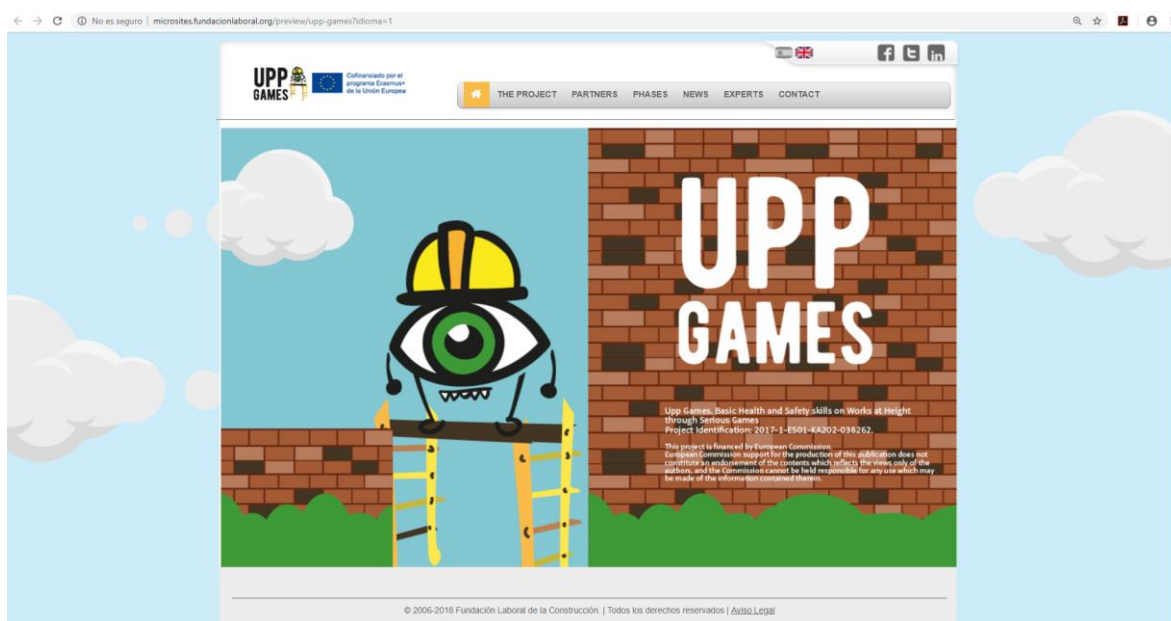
No es seguro | microsites.fundacionlaboral.org/preview/upp-games?idioma=1

UPP GAMES

Cofinanciado por el programa Erasmus+ de la Unión Europea

THE PROJECT PARTNERS PHASES NEWS EXPERTS CONTACT

UPP GAMES

Upp Games. Basic Health and Safety skills on Works at Height through Serious Games
Project Identification: 2017-1-ES01-KA202-038262.

This project is financed by European Commission.
European Commission support for the production of this publication does not constitute an endorsement of the contents which reflects the views only of the authors, and the Commission cannot be held responsible for any use which may be made of the information contained therein.

© 2006-2018 Fundación Laboral de la Construcción. | Todos los derechos reservados | Aviso Legal